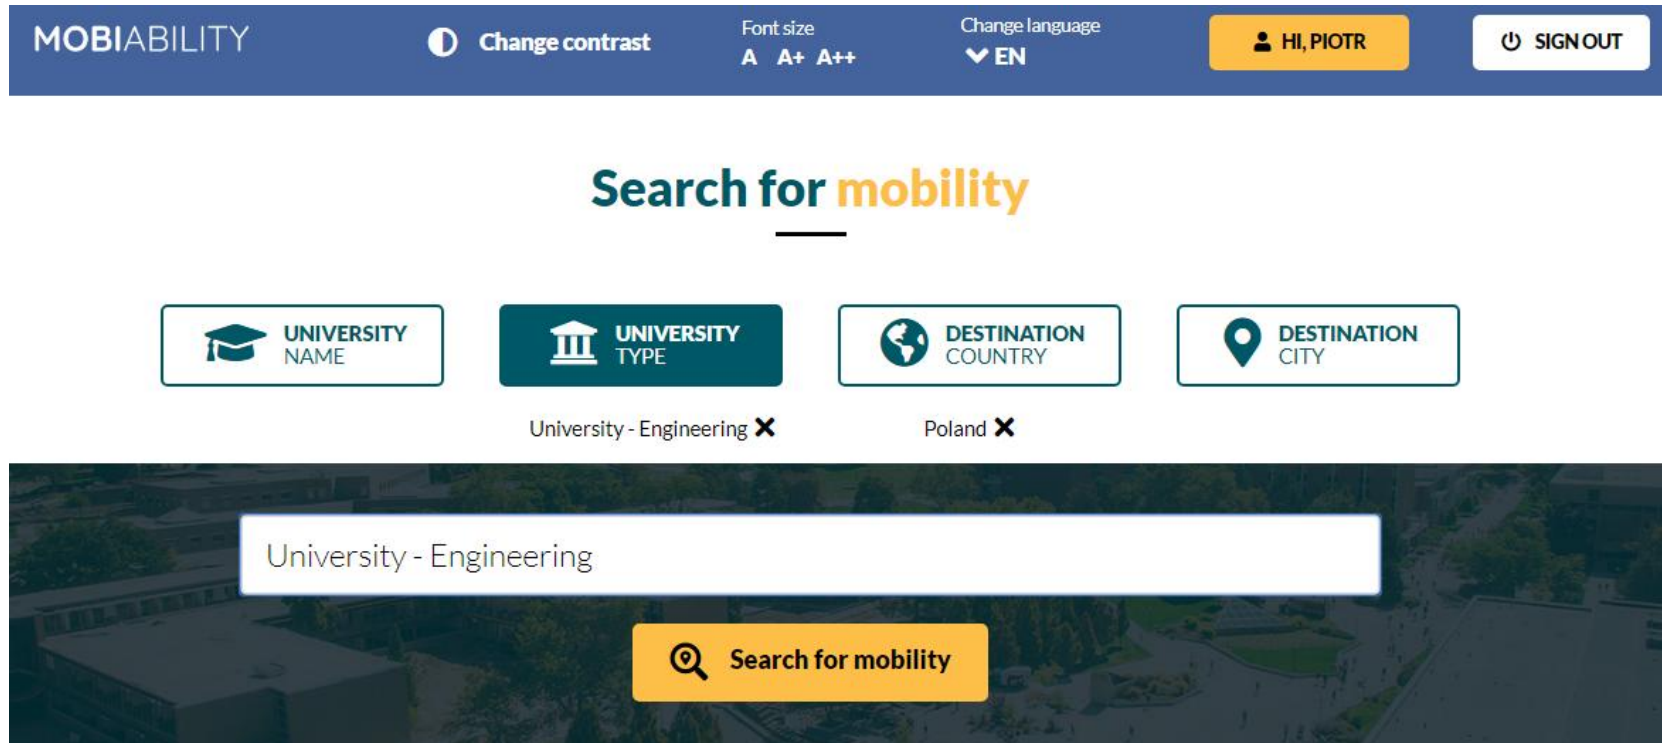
MOBIABILITY

Change contrast

Font size
A A+ A++

Change language
EN

HI, PIOTR

SIGN OUT

Search for mobility

UNIVERSITY NAME

UNIVERSITY TYPE

DESTINATION COUNTRY

DESTINATION CITY

University - Engineering ✕

Poland ✕

University - Engineering

Search for mobility